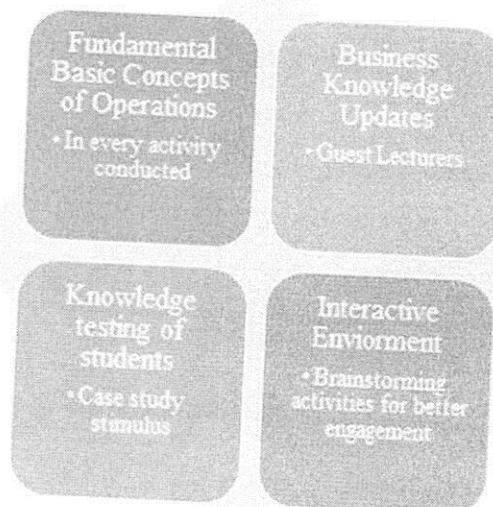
Fundamental Basic Concepts of Operations

• In every activity conducted

Business Knowledge Updates

• Guest Lecturers

Knowledge testing of students

• Case study stimulus

Interactive Enviorment

• Brainstorming activities for better engagement